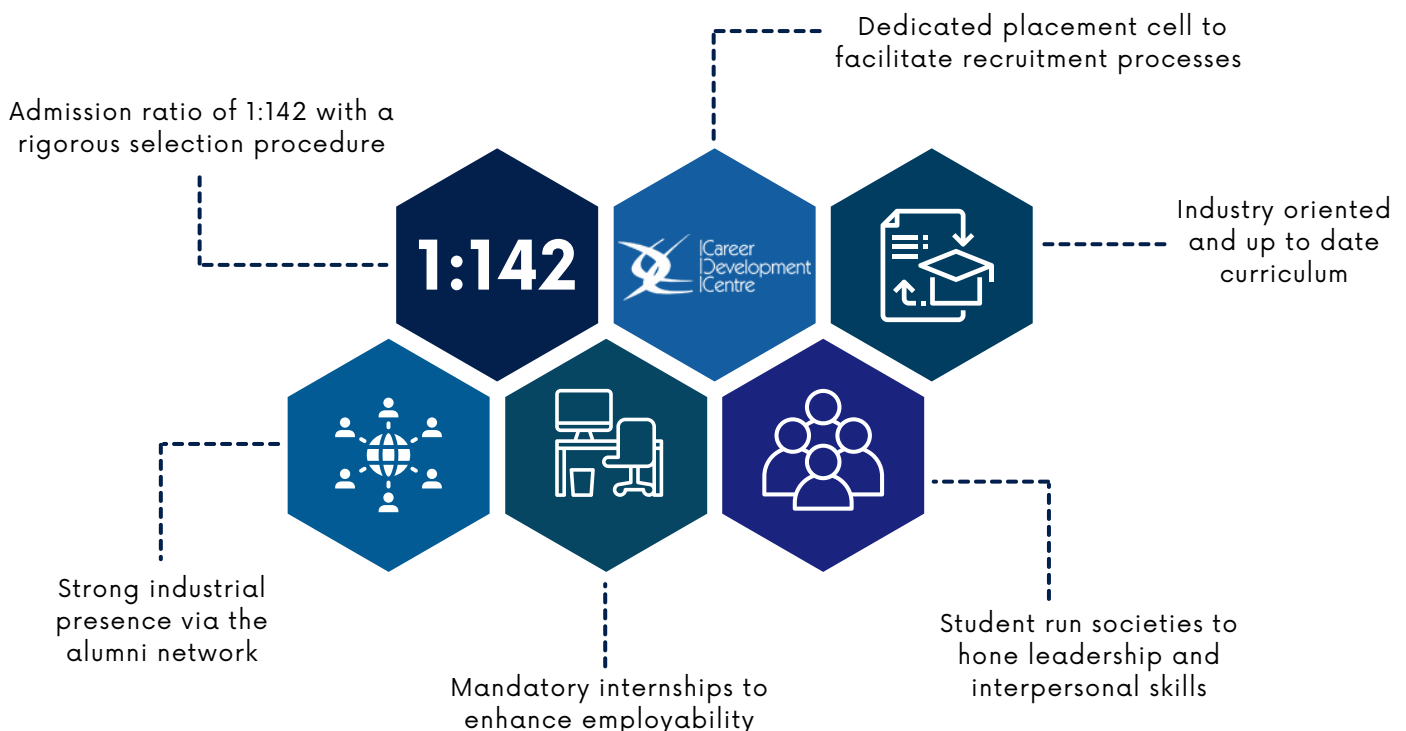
Dedicated placement cell to facilitate recruitment processes

Admission ratio of 1:142 with a rigorous selection procedure

1:142

Career Development Centre

Industry oriented and up to date curriculum

Strong industrial presence via the alumni network

Mandatory internships to enhance employability

Student run societies to hone leadership and interpersonal skills